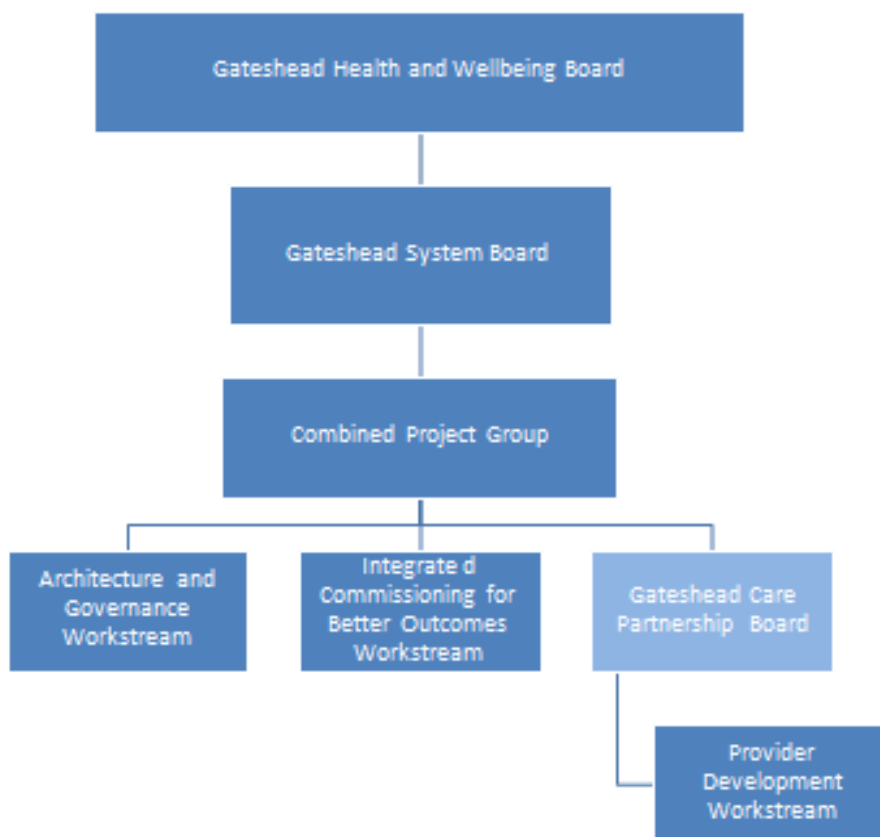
Gateshead Health and Wellbeing Board

Gateshead System Board

Combined Project Group

Architecture and Governance Workstream

Integrate d Commissioning for Better Outcomes Workstream

Gateshead Care Partnership Board

Provider Development Workstream